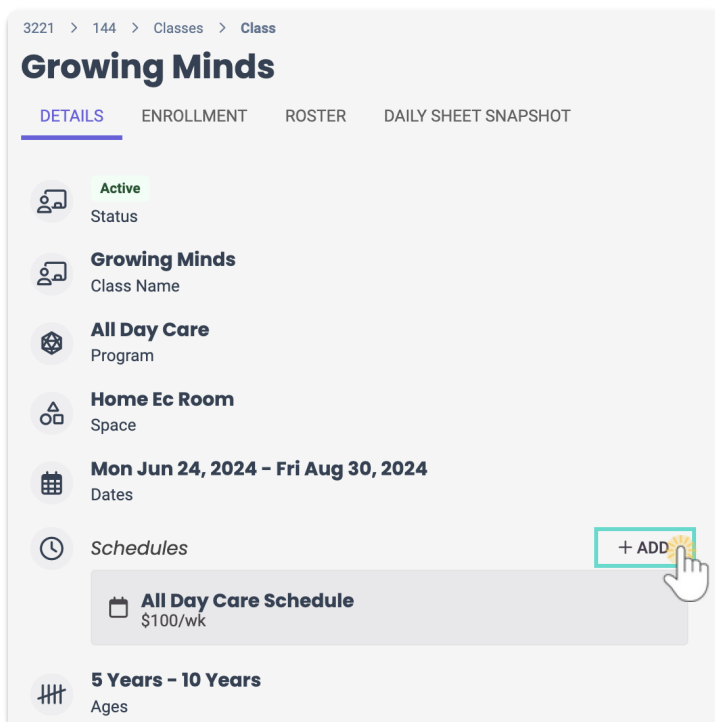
3221 > 144 > Classes > Class

Growing Minds

DETAILS ENROLLMENT ROSTER DAILY SHEET SNAPSHOT

Active
Status

Growing Minds
Class Name

All Day Care
Program

Home Ec Room
Space

Mon Jun 24, 2024 - Fri Aug 30, 2024
Dates

Schedules

+ ADD

All Day Care Schedule
$100/wk

5 Years - 10 Years
Ages